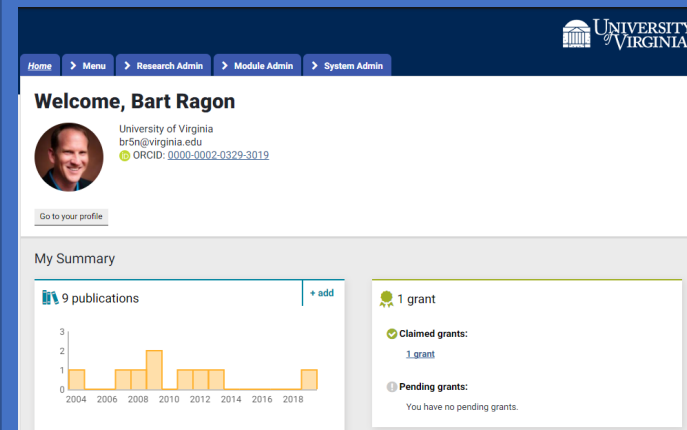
UNIVERSITY of VIRGINIA

Home | Menu | Research Admin | Module Admin | System Admin

Welcome, Bart Ragon

University of Virginia
br5n@virginia.edu
ORCID: 0000-0002-0329-3019

Go to your profile

My Summary

9 publications

+ add

3
2
1
0
2004 2006 2008 2010 2012 2014 2016 2018

1 grant

Claimed grants:

1 grant

Pending grants:

You have no pending grants.